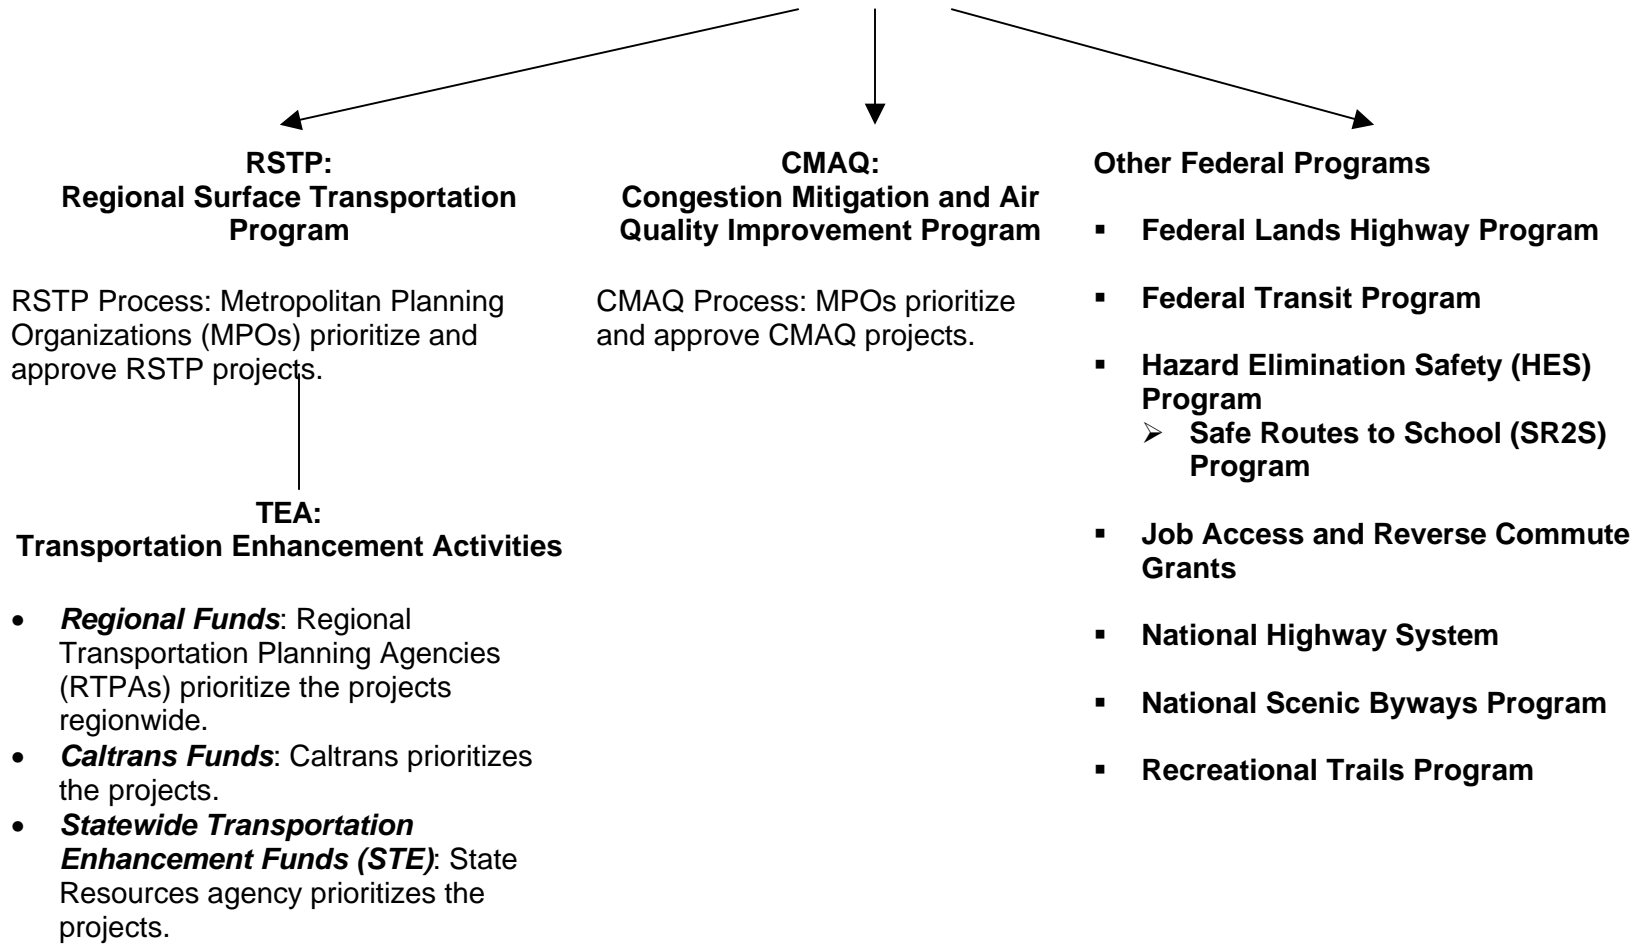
RSTP:
Regional Surface Transportation Program

RSTP Process: Metropolitan Planning Organizations (MPOs) prioritize and approve RSTP projects.

TEA:
Transportation Enhancement Activities

- ***Regional Funds***: Regional Transportation Planning Agencies (RTPAs) prioritize the projects regionwide.
- ***Caltrans Funds***: Caltrans prioritizes the projects.
- ***Statewide Transportation Enhancement Funds (STE)***: State Resources agency prioritizes the projects.

CMAQ:
Congestion Mitigation and Air Quality Improvement Program

CMAQ Process: MPOs prioritize and approve CMAQ projects.

Other Federal Programs

- **Federal Lands Highway Program**
- **Federal Transit Program**
- **Hazard Elimination Safety (HES) Program**
  - **Safe Routes to School (SR2S) Program**
- **Job Access and Reverse Commute Grants**
- **National Highway System**
- **National Scenic Byways Program**
- **Recreational Trails Program**